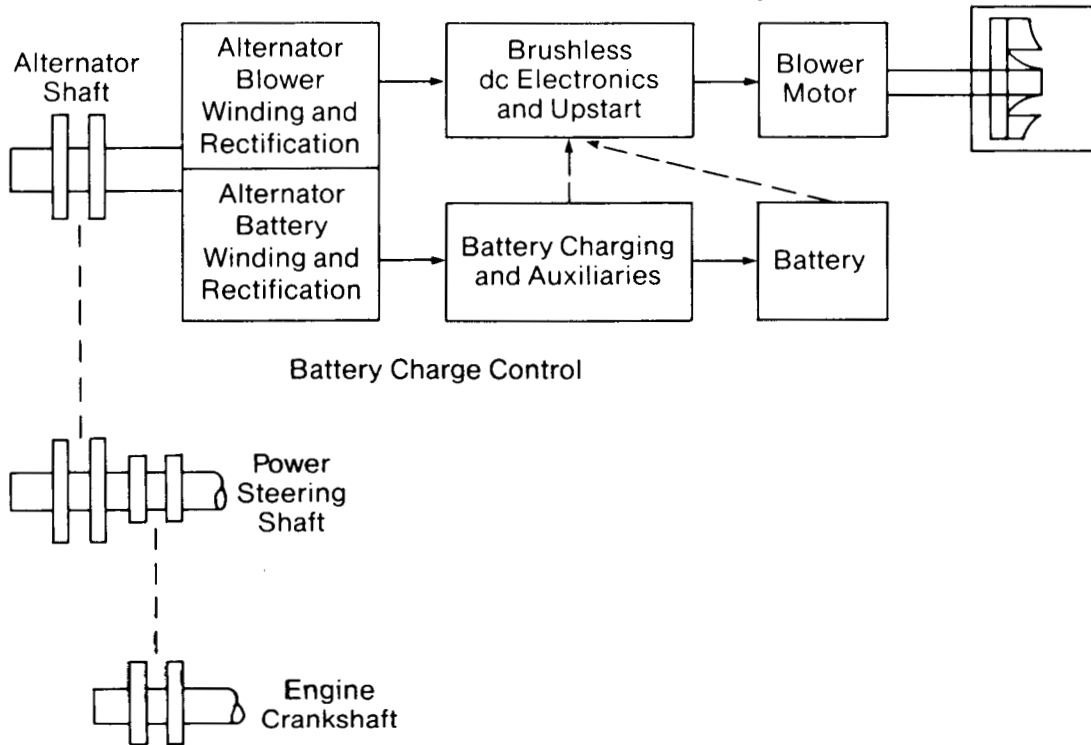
Alternator Shaft

Alternator Blower Winding and Rectification

Brushless dc Electronics and Upstart

Blower Motor

Alternator Battery Winding and Rectification

Battery Charging and Auxiliaries

Battery

Battery Charge Control

Power Steering Shaft

Engine Crankshaft